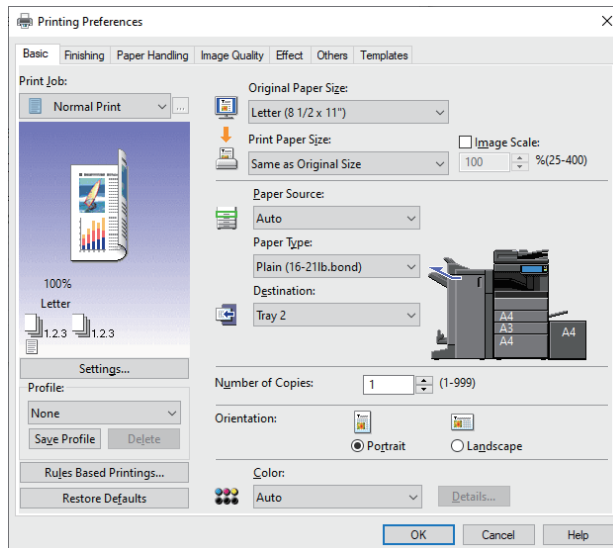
Printing Preferences

Basic | Finishing | Paper Handling | Image Quality | Effect | Others | Templates

Print Job:
Normal Print
...

100%
Letter
1.2.3 1.2.3

Settings...

Profile:
None
Save Profile
Delete

Rules Based Printings...
Restore Defaults

Original Paper Size:
Letter (8 1/2 x 11")

Print Paper Size:
Same as Original Size

Image Scale:
100
%(25-400)

Paper Source:
Auto

Paper Type:
Plain (16-21lb.bond)

Destination:
Tray 2

A4
A3
A4
A4

Number of Copies:
1
(1-999)

Orientation:
Portrait
Landscape

Color:
Auto
Details...

OK
Cancel
Help